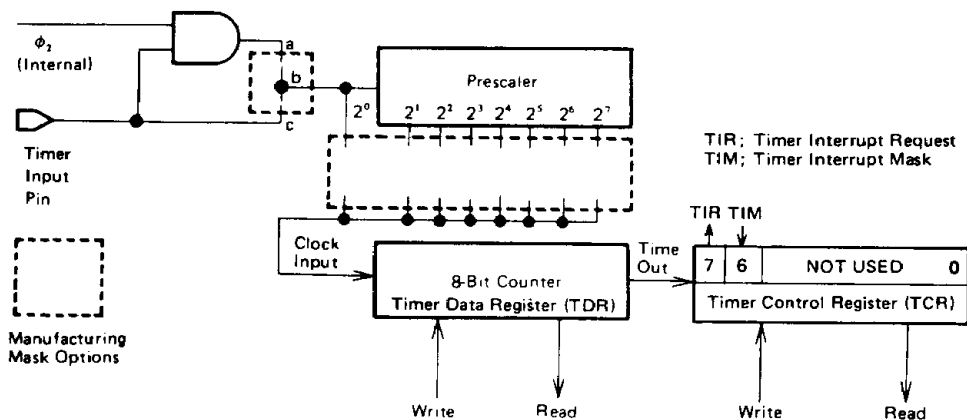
$\phi_2$
(Internal)

a
b
c

Timer
Input
Pin

Prescaler

$2^0$ $2^1$ $2^2$ $2^3$ $2^4$ $2^5$ $2^6$ $2^7$

TIR; Timer Interrupt Request
TIM; Timer Interrupt Mask

Manufacturing
Mask Options

Clock
Input

8-Bit Counter
Timer Data Register (TDR)

Time
Out

TIR TIM

| 7 | 6 | NOT USED | 0 |
|---|---|---|---|

Timer Control Register (TCR)

Write
Read
Write
Read